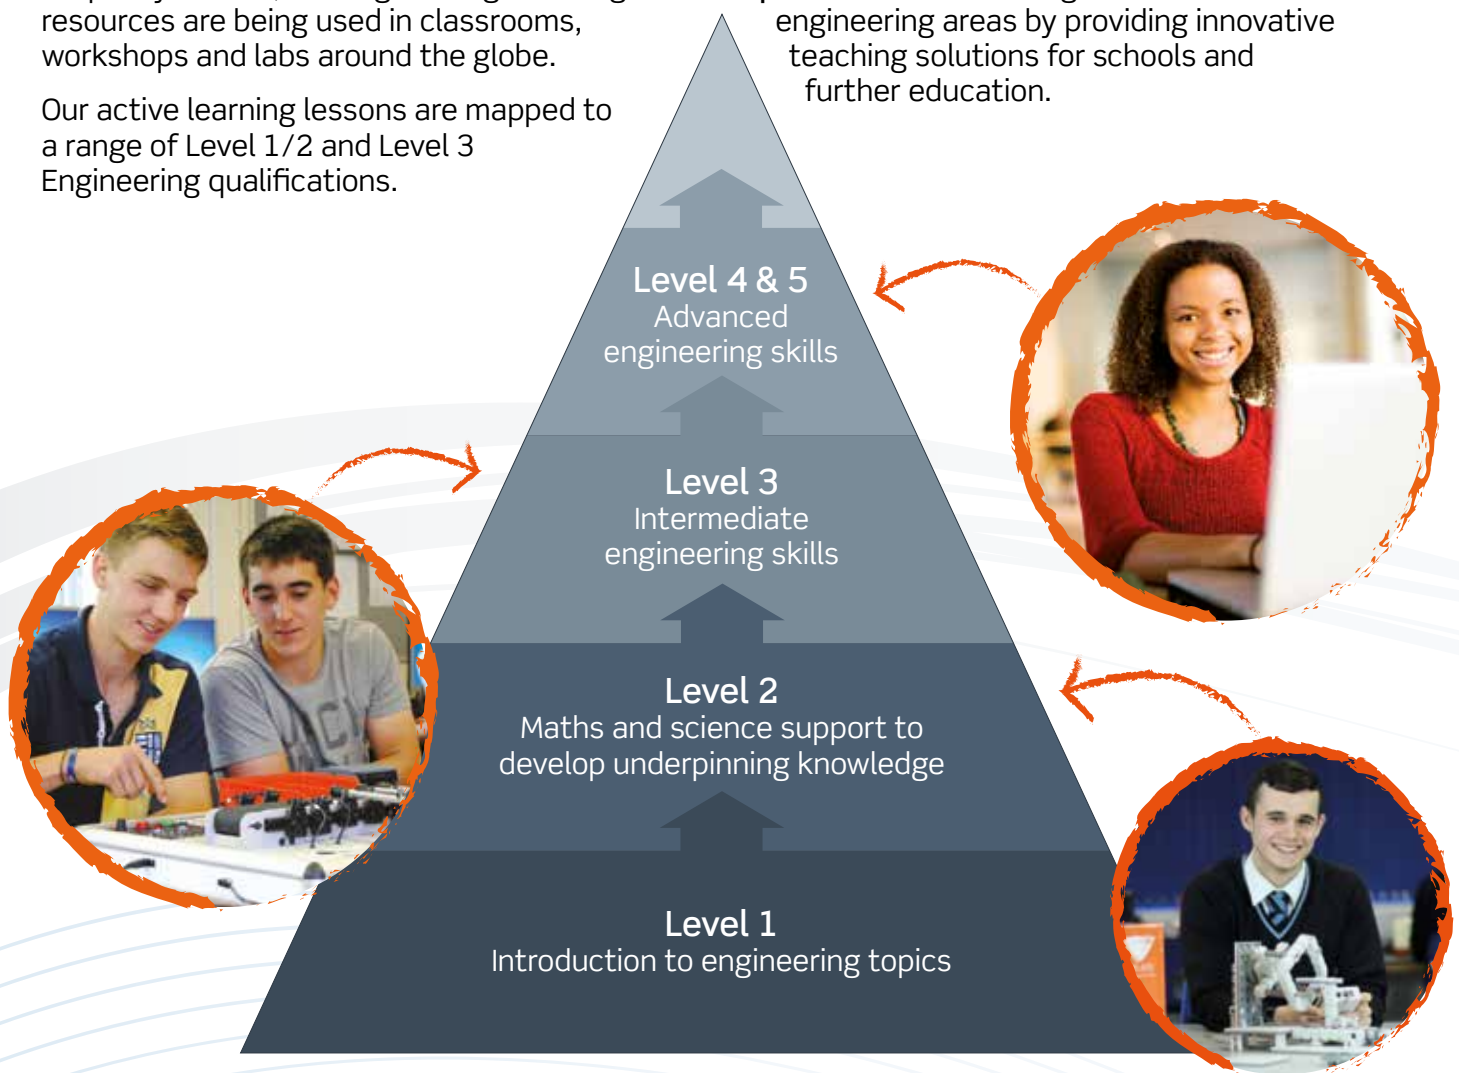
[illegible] resources are being used in classrooms, workshops and labs around the globe.

Our active learning lessons are mapped to a range of Level 1/2 and Level 3 Engineering qualifications.

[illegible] engineering areas by providing innovative teaching solutions for schools and further education.

Level 4 & 5
Advanced engineering skills

Level 3
Intermediate engineering skills

Level 2
Maths and science support to develop underpinning knowledge

Level 1
Introduction to engineering topics